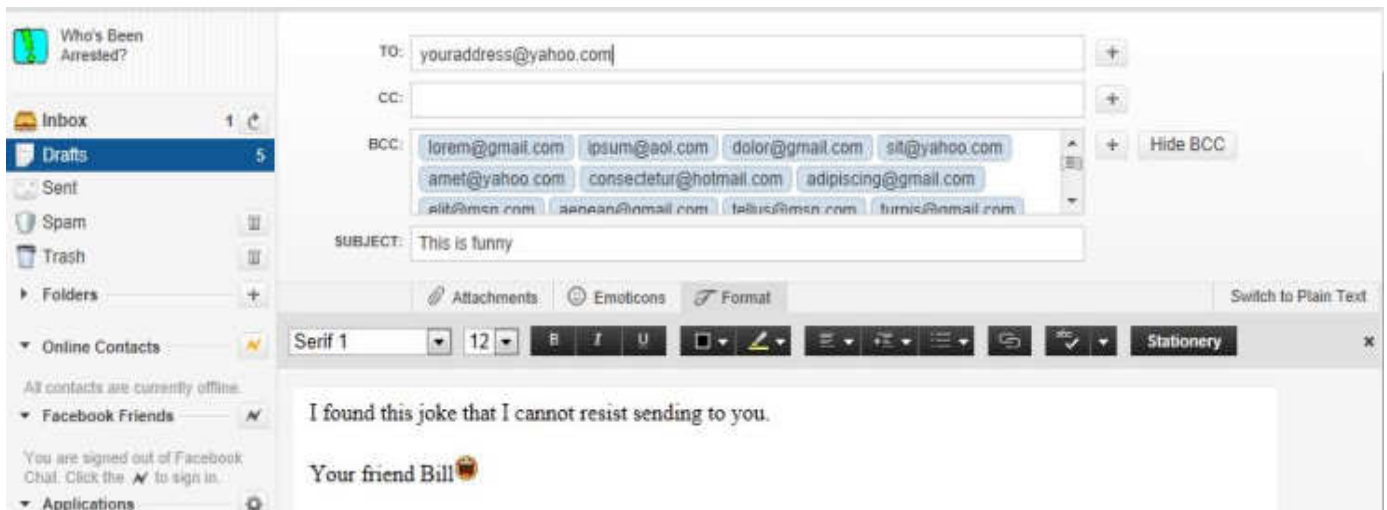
Who's Been Arrested?

Inbox 1

Drafts 5

Sent

Spam

Trash

Folders +

Online Contacts

All contacts are currently offline.

Facebook Friends

You are signed out of Facebook Chat. Click the to sign in.

Applications

TO: youraddress@yahoo.com +

CC: +

BCC: lorem@gmail.com ipsum@aol.com dolor@gmail.com sit@yahoo.com amet@yahoo.com consectetur@hotmail.com adipiscing@gmail.com elit@msn.com aenean@gmail.com tellus@msn.com turpis@gmail.com + Hide BCC

SUBJECT: This is funny

Attachments Emoticons Format Switch to Plain Text

Serif 1 12 B I U Stationery ×

I found this joke that I cannot resist sending to you.

Your friend Bill